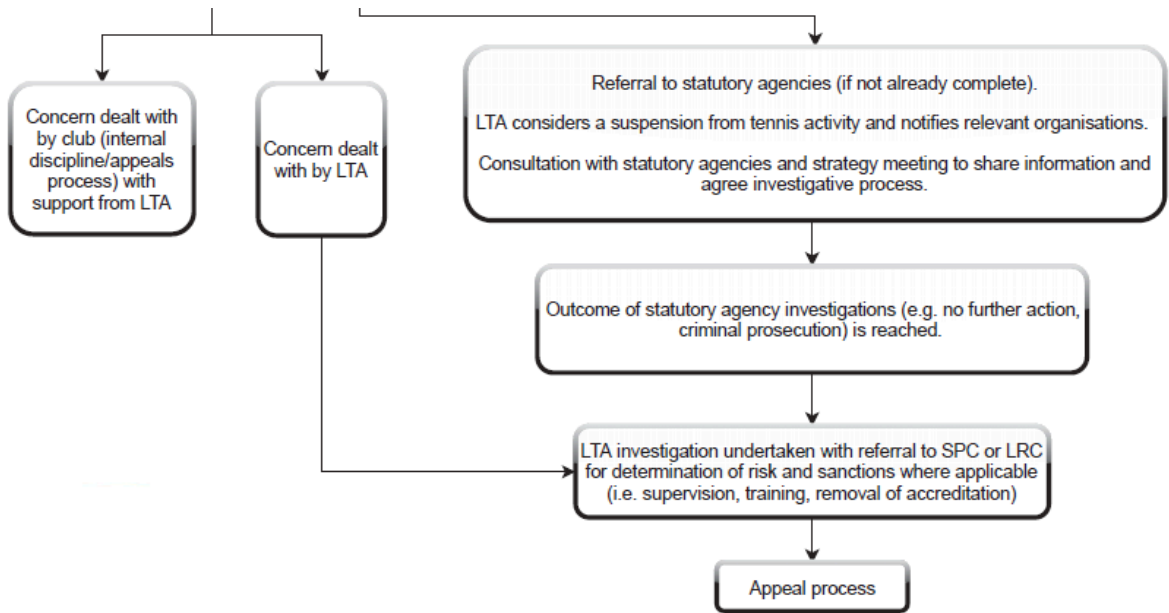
Concern dealt with by club (internal discipline/appeals process) with support from LTA

Concern dealt with by LTA

Referral to statutory agencies (if not already complete).

LTA considers a suspension from tennis activity and notifies relevant organisations.

Consultation with statutory agencies and strategy meeting to share information and agree investigative process.

Outcome of statutory agency investigations (e.g. no further action, criminal prosecution) is reached.

LTA investigation undertaken with referral to SPC or LRC for determination of risk and sanctions where applicable (i.e. supervision, training, removal of accreditation)

Appeal process